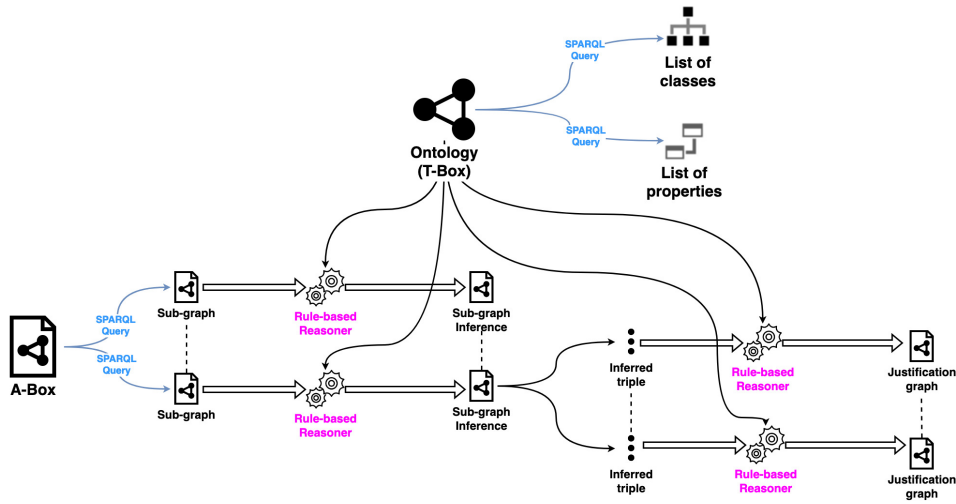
SPARQL Query

List of classes

Ontology (T-Box)

SPARQL Query

List of properties

SPARQL Query

SPARQL Query

A-Box

Sub-graph

Rule-based Reasoner

Sub-graph Inference

Sub-graph

Rule-based Reasoner

Sub-graph Inference

Inferred triple

Rule-based Reasoner

Justification graph

Inferred triple

Rule-based Reasoner

Justification graph